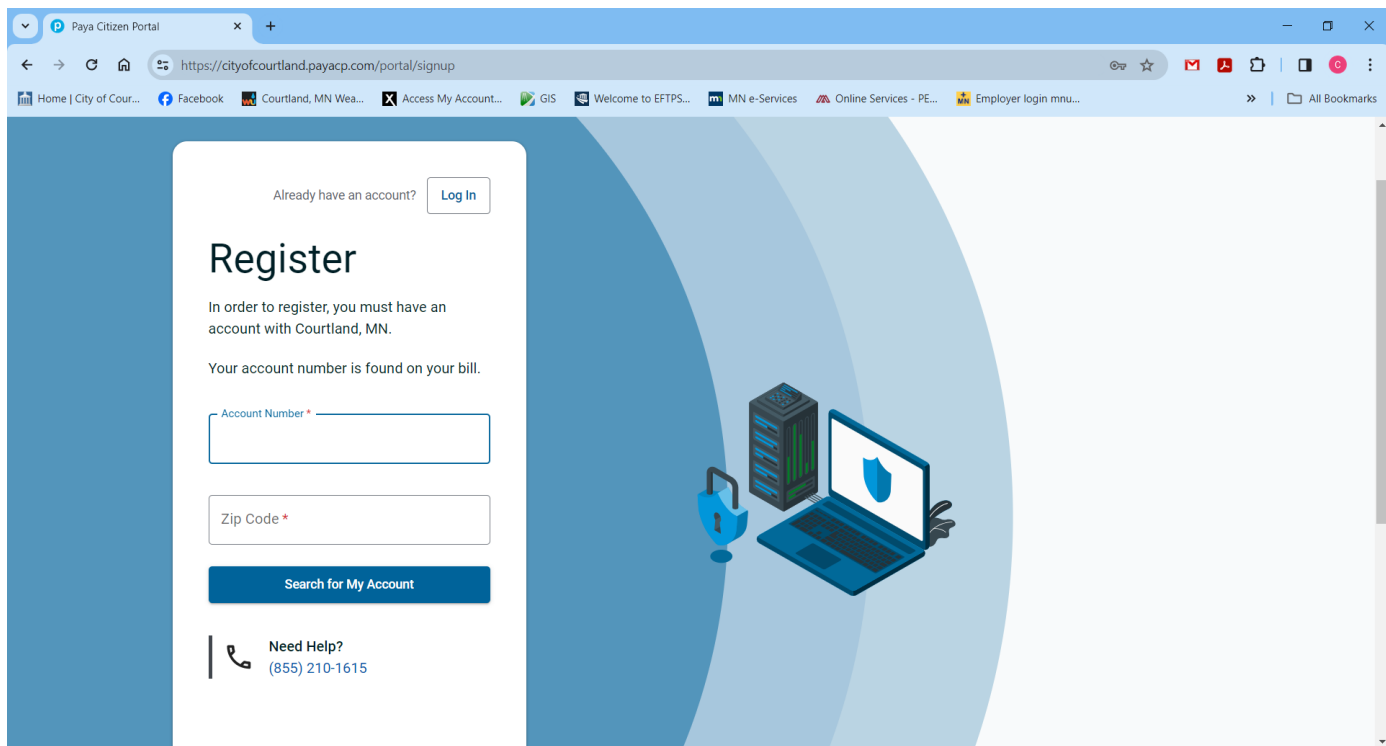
Paya Citizen Portal
https://cityofcourtland.payacp.com/portal/signup
Home | City of Cour... Facebook Courtland, MN Wea... Access My Account... GIS Welcome to EFTPS... MN e-Services Online Services - PE... Employer login mnu... » All Bookmarks

Already have an account? Log In

Register

In order to register, you must have an account with Courtland, MN.

Your account number is found on your bill.

Account Number *

Zip Code *

Search for My Account

Need Help?
(855) 210-1615